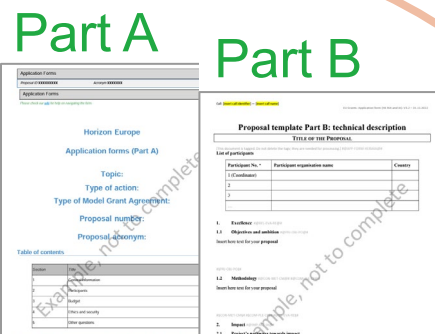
Part A

Part B

Application Forms

Proposal ID XXXXXXXX Acronym XXXXXXXX

Application Forms

Please check our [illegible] for help on navigating the form

Horizon Europe

Application forms (Part A)

Topic:

Type of action:

Type of Model Grant Agreement:

Proposal number:

Proposal acronym:

Table of contents

| Section | Title |
|---|---|
| 1 | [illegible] information |
| 2 | Participants |
| 3 | Budget |
| 4 | Ethics and security |
| 5 | Other questions |

Example, not to complete

Call: [insert call identifier] — [insert call name]

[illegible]

Proposal template Part B: technical description

TITLE OF THE PROPOSAL

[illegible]

List of participants

| Participant No. * | Participant organisation name | Country |
|---|---|---|
| 1 (Coordinator) | | |
| 2 | | |
| 3 | | |
| | | |

1. Excellence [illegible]

1.1 Objectives and ambition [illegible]

Insert here text for your proposal

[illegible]

1.2 Methodology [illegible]

Insert here text for your proposal

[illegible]

2. Impact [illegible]

2.1 Project's pathways towards impact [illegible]

Example, not to complete